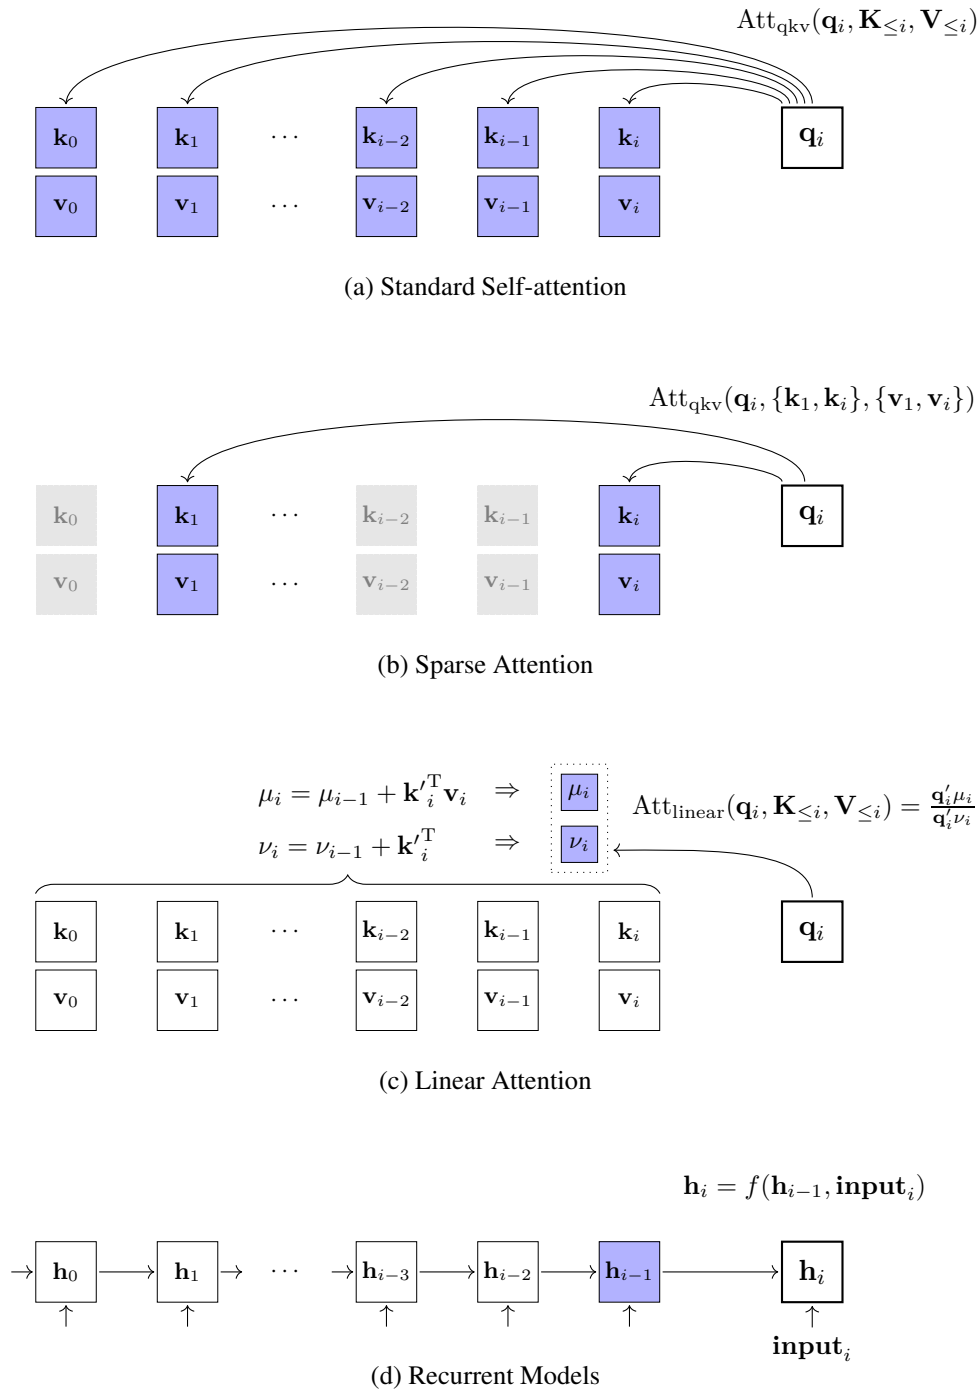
$\mathrm{Att}_{\mathrm{qkv}}(\mathbf{q}_i, \mathbf{K}_{\leq i}, \mathbf{V}_{\leq i})$

$\mathbf{k}_0$ $\mathbf{k}_1$ $\cdots$ $\mathbf{k}_{i-2}$ $\mathbf{k}_{i-1}$ $\mathbf{k}_i$ $\mathbf{q}_i$

$\mathbf{v}_0$ $\mathbf{v}_1$ $\cdots$ $\mathbf{v}_{i-2}$ $\mathbf{v}_{i-1}$ $\mathbf{v}_i$

(a) Standard Self-attention

$\mathrm{Att}_{\mathrm{qkv}}(\mathbf{q}_i, \{\mathbf{k}_1, \mathbf{k}_i\}, \{\mathbf{v}_1, \mathbf{v}_i\})$

$\mathbf{k}_0$ $\mathbf{k}_1$ $\cdots$ $\mathbf{k}_{i-2}$ $\mathbf{k}_{i-1}$ $\mathbf{k}_i$ $\mathbf{q}_i$

$\mathbf{v}_0$ $\mathbf{v}_1$ $\cdots$ $\mathbf{v}_{i-2}$ $\mathbf{v}_{i-1}$ $\mathbf{v}_i$

(b) Sparse Attention

$\mu_i = \mu_{i-1} + \mathbf{k'}_i^{\mathrm{T}}\mathbf{v}_i \Rightarrow$ $\mu_i$

$\nu_i = \nu_{i-1} + \mathbf{k'}_i^{\mathrm{T}} \Rightarrow$ $\nu_i$

$\mathrm{Att}_{\mathrm{linear}}(\mathbf{q}_i, \mathbf{K}_{\leq i}, \mathbf{V}_{\leq i}) = \frac{\mathbf{q}'_i\mu_i}{\mathbf{q}'_i\nu_i}$

$\mathbf{k}_0$ $\mathbf{k}_1$ $\cdots$ $\mathbf{k}_{i-2}$ $\mathbf{k}_{i-1}$ $\mathbf{k}_i$ $\mathbf{q}_i$

$\mathbf{v}_0$ $\mathbf{v}_1$ $\cdots$ $\mathbf{v}_{i-2}$ $\mathbf{v}_{i-1}$ $\mathbf{v}_i$

(c) Linear Attention

$\mathbf{h}_i = f(\mathbf{h}_{i-1}, \mathbf{input}_i)$

$\mathbf{h}_0$ $\mathbf{h}_1$ $\cdots$ $\mathbf{h}_{i-3}$ $\mathbf{h}_{i-2}$ $\mathbf{h}_{i-1}$ $\mathbf{h}_i$

$\mathbf{input}_i$

(d) Recurrent Models